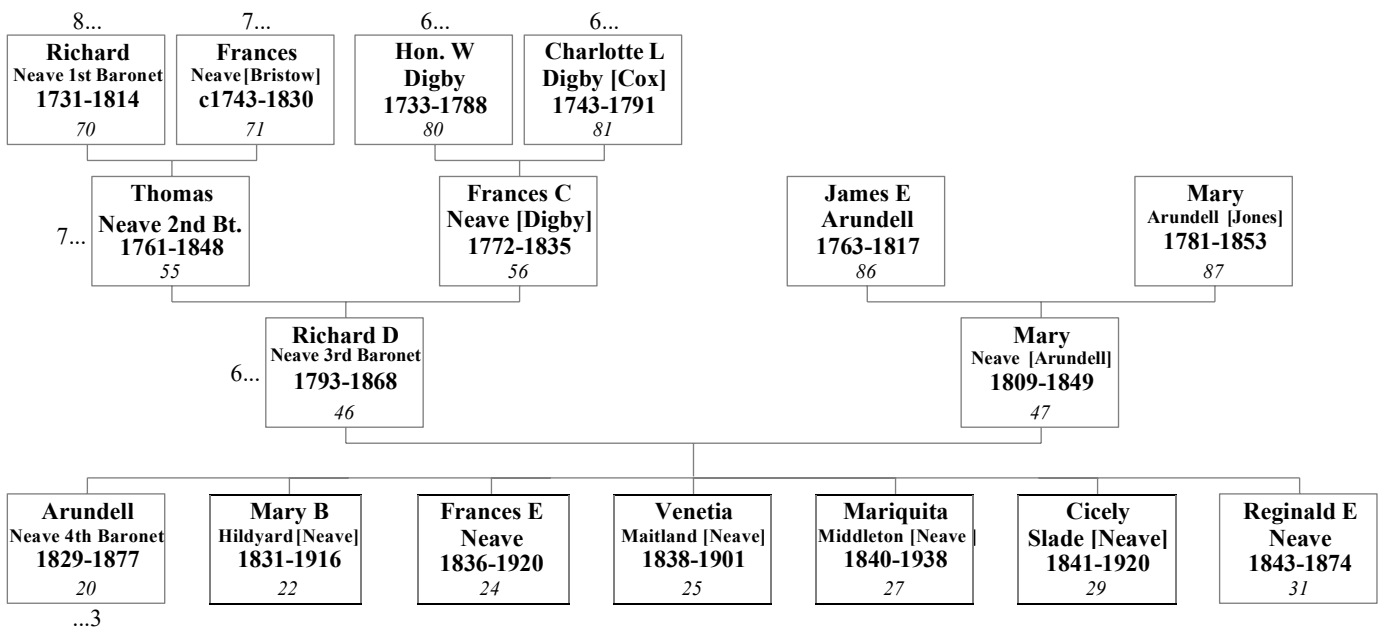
8...
Richard
Neave 1st Baronet
1731-1814
70

7...
Frances
Neave [Bristow]
c1743-1830
71

6...
Hon. W
Digby
1733-1788
80

6...
Charlotte L
Digby [Cox]
1743-1791
81

7...
Thomas
Neave 2nd Bt.
1761-1848
55

Frances C
Neave [Digby]
1772-1835
56

James E
Arundell
1763-1817
86

Mary
Arundell [Jones]
1781-1853
87

6...
Richard D
Neave 3rd Baronet
1793-1868
46

Mary
Neave [Arundell]
1809-1849
47

Arundell
Neave 4th Baronet
1829-1877
20
...3

Mary B
Hildyard [Neave]
1831-1916
22

Frances E
Neave
1836-1920
24

Venetia
Maitland [Neave]
1838-1901
25

Mariquita
Middleton [Neave |
1840-1938
27

Cicely
Slade [Neave]
1841-1920
29

Reginald E
Neave
1843-1874
31